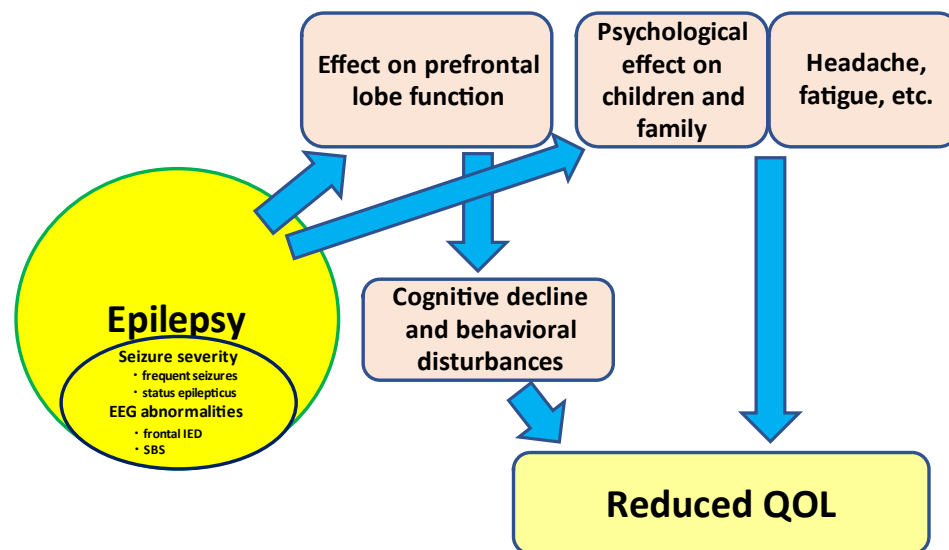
Effect on prefrontal lobe function

Psychological effect on children and family

Headache, fatigue, etc.

Epilepsy

Seizure severity
・frequent seizures
・status epilepticus
EEG abnormalities
・frontal IED
・SBS

Cognitive decline and behavioral disturbances

Reduced QOL